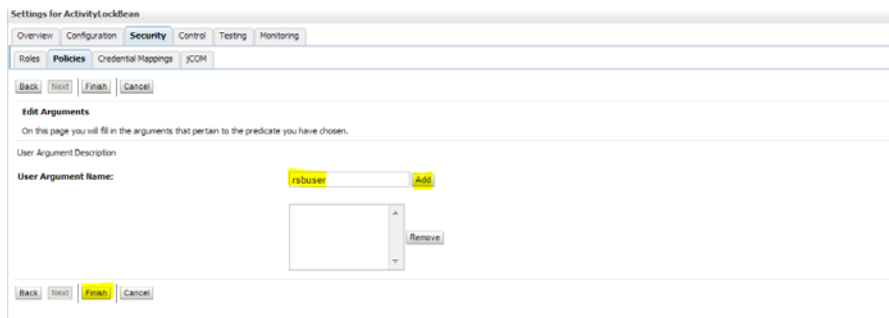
Settings for ActivityLockBean

Overview | Configuration | Security | Control | Testing | Monitoring

Roles | Policies | Credential Mappings | JCOM

Back | Next | Finish | Cancel

Edit Arguments

On this page you will fill in the arguments that pertain to the predicate you have chosen.

User Argument Description

User Argument Name: rsbuser Add

Remove

Back | Next | Finish | Cancel